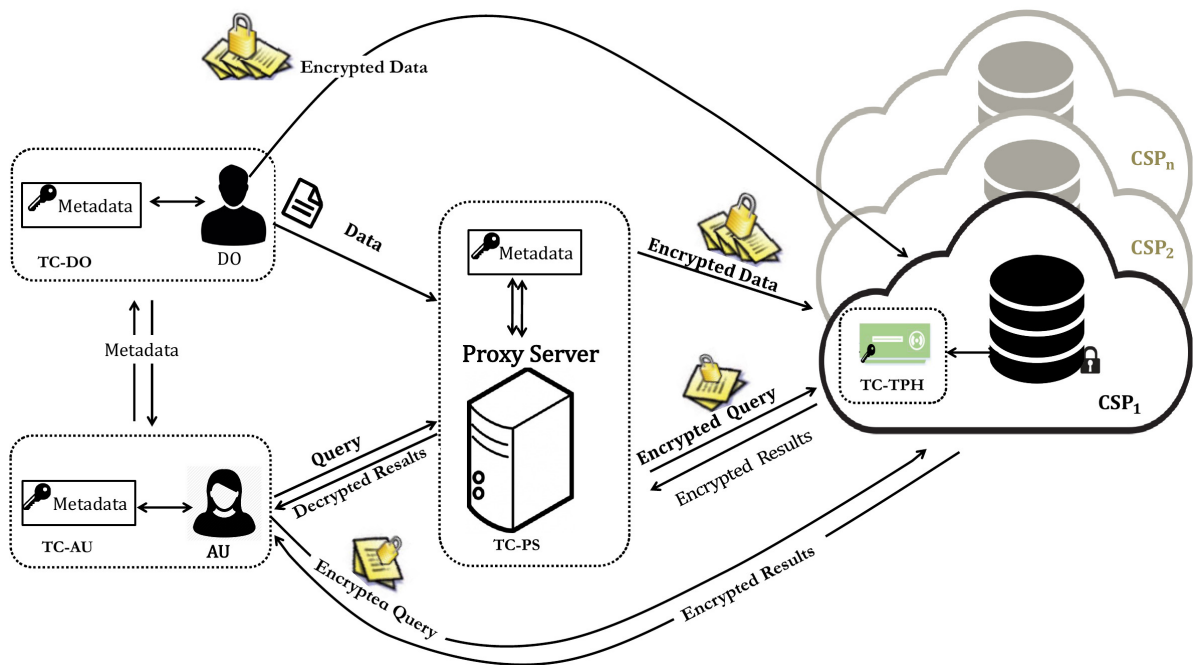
Encrypted Data

Metadata

TC-DO

DO

Data

Metadata

Proxy Server

TC-PS

Encrypted Data

CSP$_n$

CSP$_2$

TC-TPH

CSP$_1$

Metadata

Metadata

TC-AU

AU

Query

Decrypted Resalts

Encrypted Query

Encrypted Results

Encryptea Query

Encrypted Results